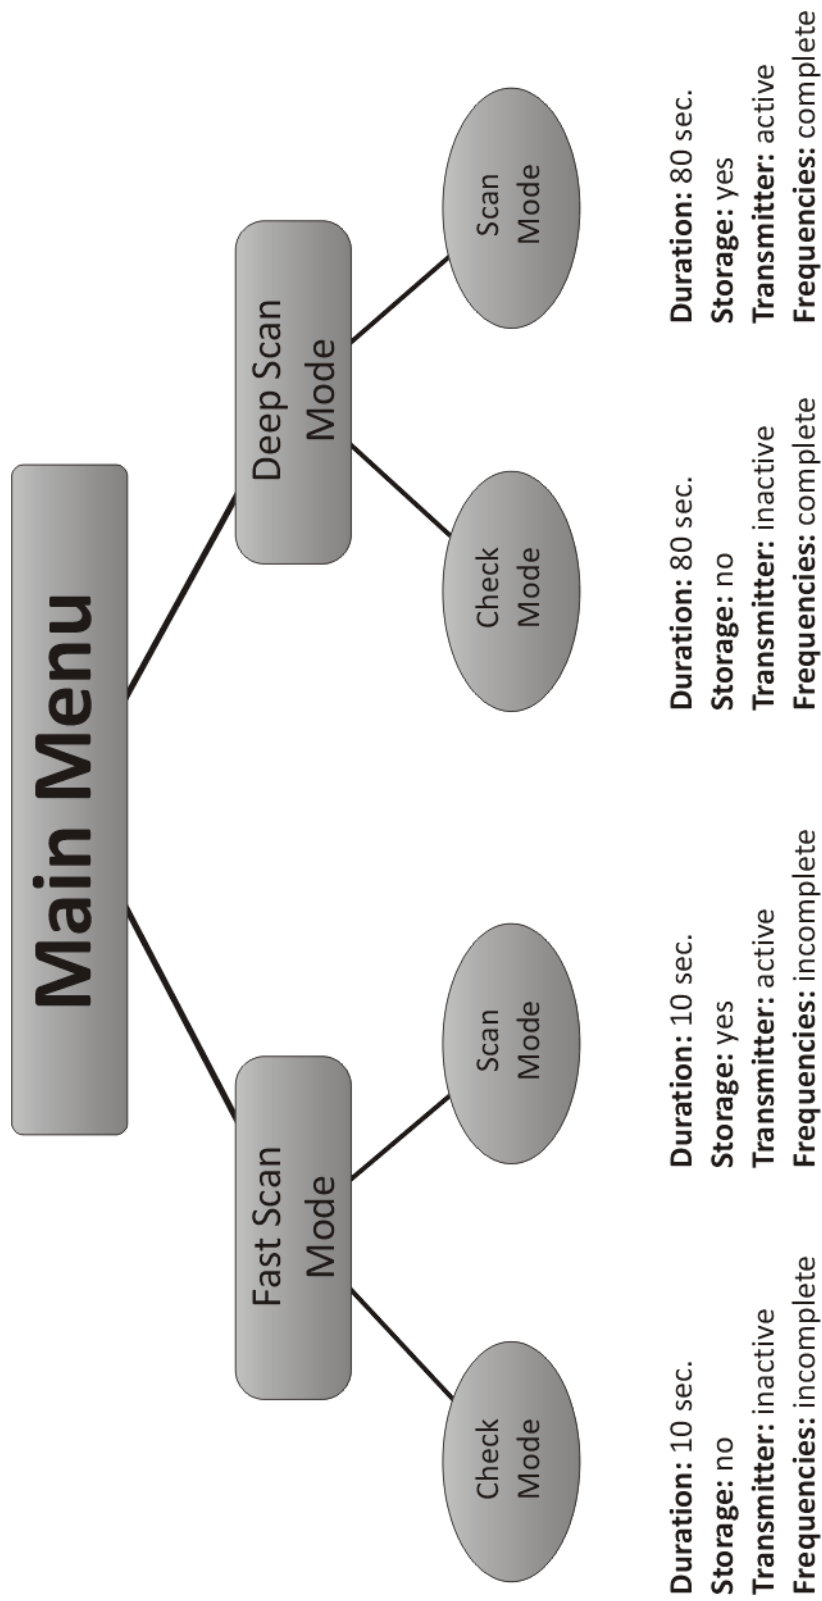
Main Menu

Fast Scan Mode

Deep Scan Mode

Check Mode

Scan Mode

Check Mode

Scan Mode

**Duration:** 10 sec.
**Storage:** no
**Transmitter:** inactive
**Frequencies:** incomplete

**Duration:** 10 sec.
**Storage:** yes
**Transmitter:** active
**Frequencies:** incomplete

**Duration:** 80 sec.
**Storage:** no
**Transmitter:** inactive
**Frequencies:** complete

**Duration:** 80 sec.
**Storage:** yes
**Transmitter:** active
**Frequencies:** complete